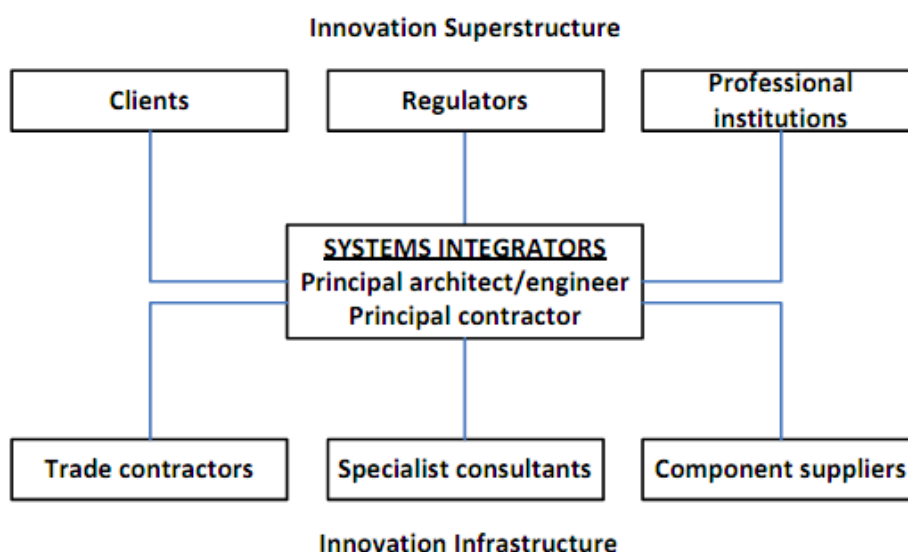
Innovation Superstructure

Clients

Regulators

Professional institutions

SYSTEMS INTEGRATORS
Principal architect/engineer
Principal contractor

Trade contractors

Specialist consultants

Component suppliers

Innovation Infrastructure